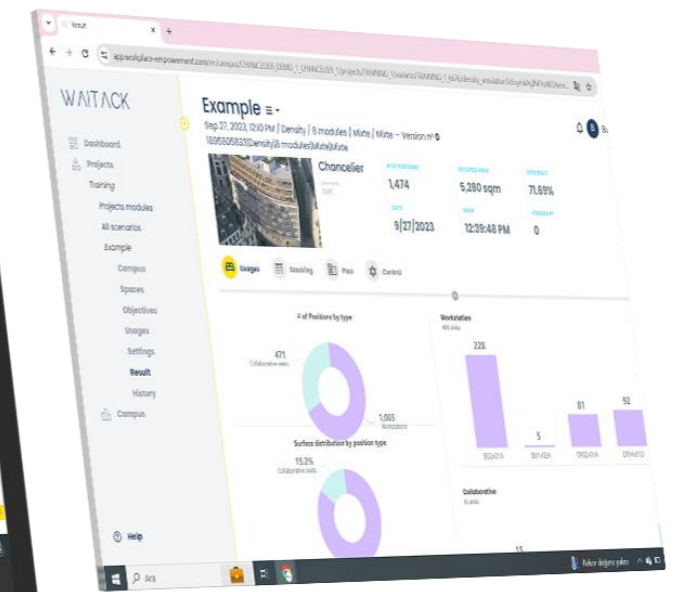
Result

app.workplace-empowerment.com/en/campus/CHANCELIER_DEMO_1_CHANCELIER_1/projects/TRAINING_1/variants/TRAINING_1_66/density_simulation/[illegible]

WAITACK

Dashboard
Projects
Training
Projects modules
All scenarios
Example
Campus
Spaces
Objectives
Usages
Settings
Result
History
Campus

Help

Example ≡ ▾
Sep 27, 2023, 12:10 PM | Density | 8 modules | Mixte | Mixte – Version n°0
1695806833|Density|8 modules|Mixte|Mixte

Chancelier

# OF POSITIONS
1,474

OCCUPIED AREA
5,280 sqm

EFFICIENCY
71.69%

DATE
9/27/2023

HOUR
12:39:48 PM

VERSION N°
0

Usages
Stacking
Plan
Control

# of Positions by type

471
Collaborative units

1,003
Workstations

Surface distribution by position type

15.2%
Collaborative units

Workstation

228

5

81

92

Collaborative

15

Arа

Rekor değere yakın